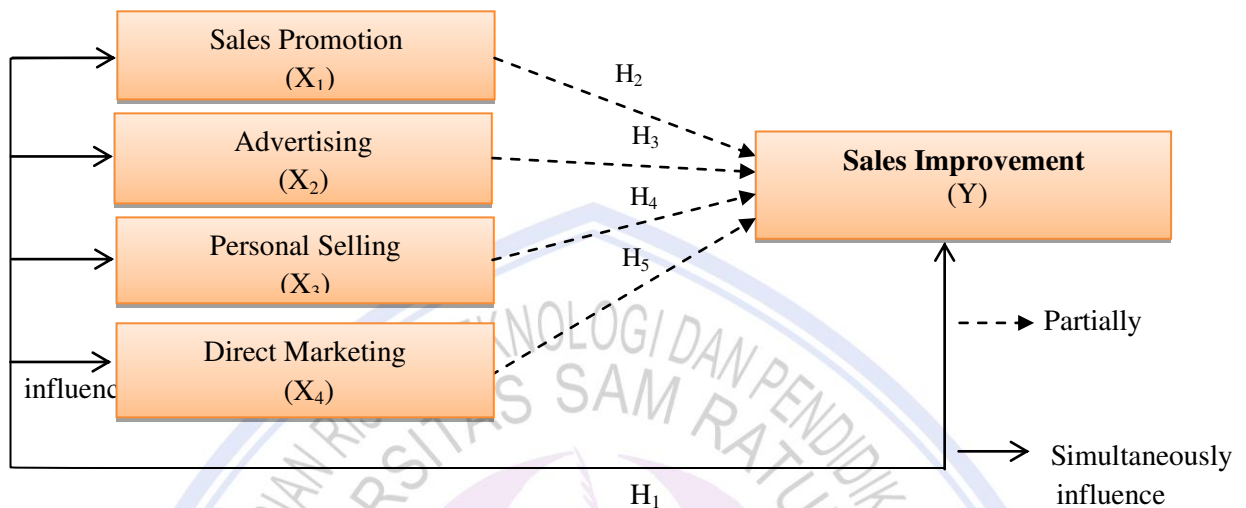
Sales Promotion
$(X_1)$

Advertising
$(X_2)$

Personal Selling
$(X_3)$

Direct Marketing
$(X_4)$

influenc

$H_2$

$H_3$

$H_4$

$H_5$

Sales Improvement
(Y)

Partially

Simultaneously influence

$H_1$

NOLOGI DAN PENDIDIK
SITAS SAM RATU